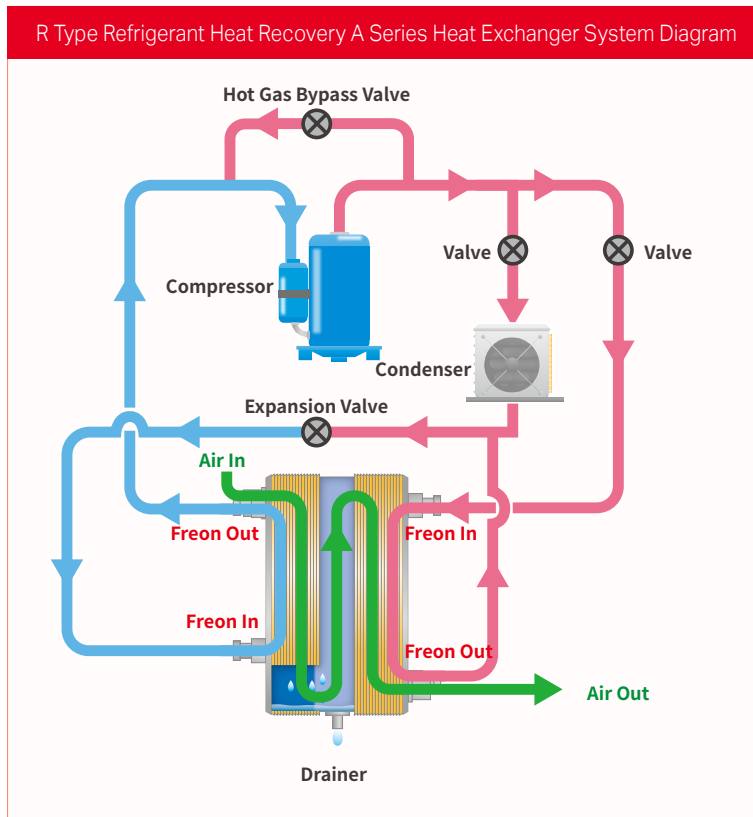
R Type Refrigerant Heat Recovery A Series Heat Exchanger System Diagram

Hot Gas Bypass Valve

Valve

Valve

Compressor

Condenser

Expansion Valve

Air In

Freon Out

Freon In

Freon In

Freon Out

Air Out

Drainer